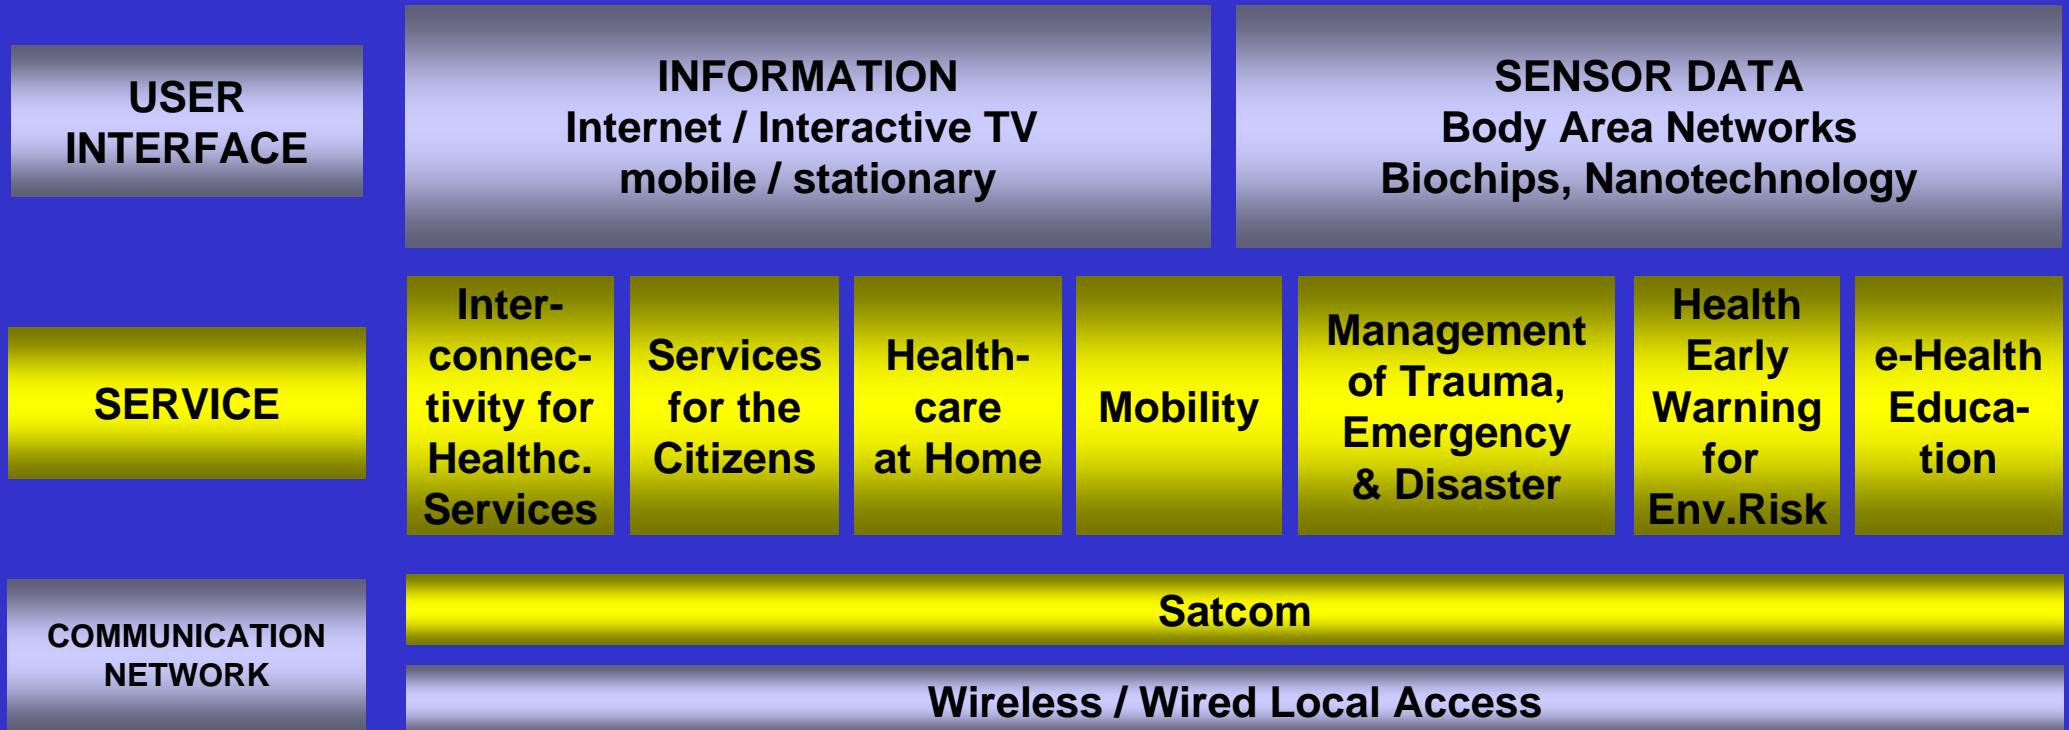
USER INTERFACE

INFORMATION
Internet / Interactive TV
mobile / stationary

SENSOR DATA
Body Area Networks
Biochips, Nanotechnology

SERVICE

Interconnectivity for Healthc. Services

Services for the Citizens

Healthcare at Home

Mobility

Management of Trauma, Emergency & Disaster

Health Early Warning for Env.Risk

e-Health Education

COMMUNICATION NETWORK

Satcom

Wireless / Wired Local Access